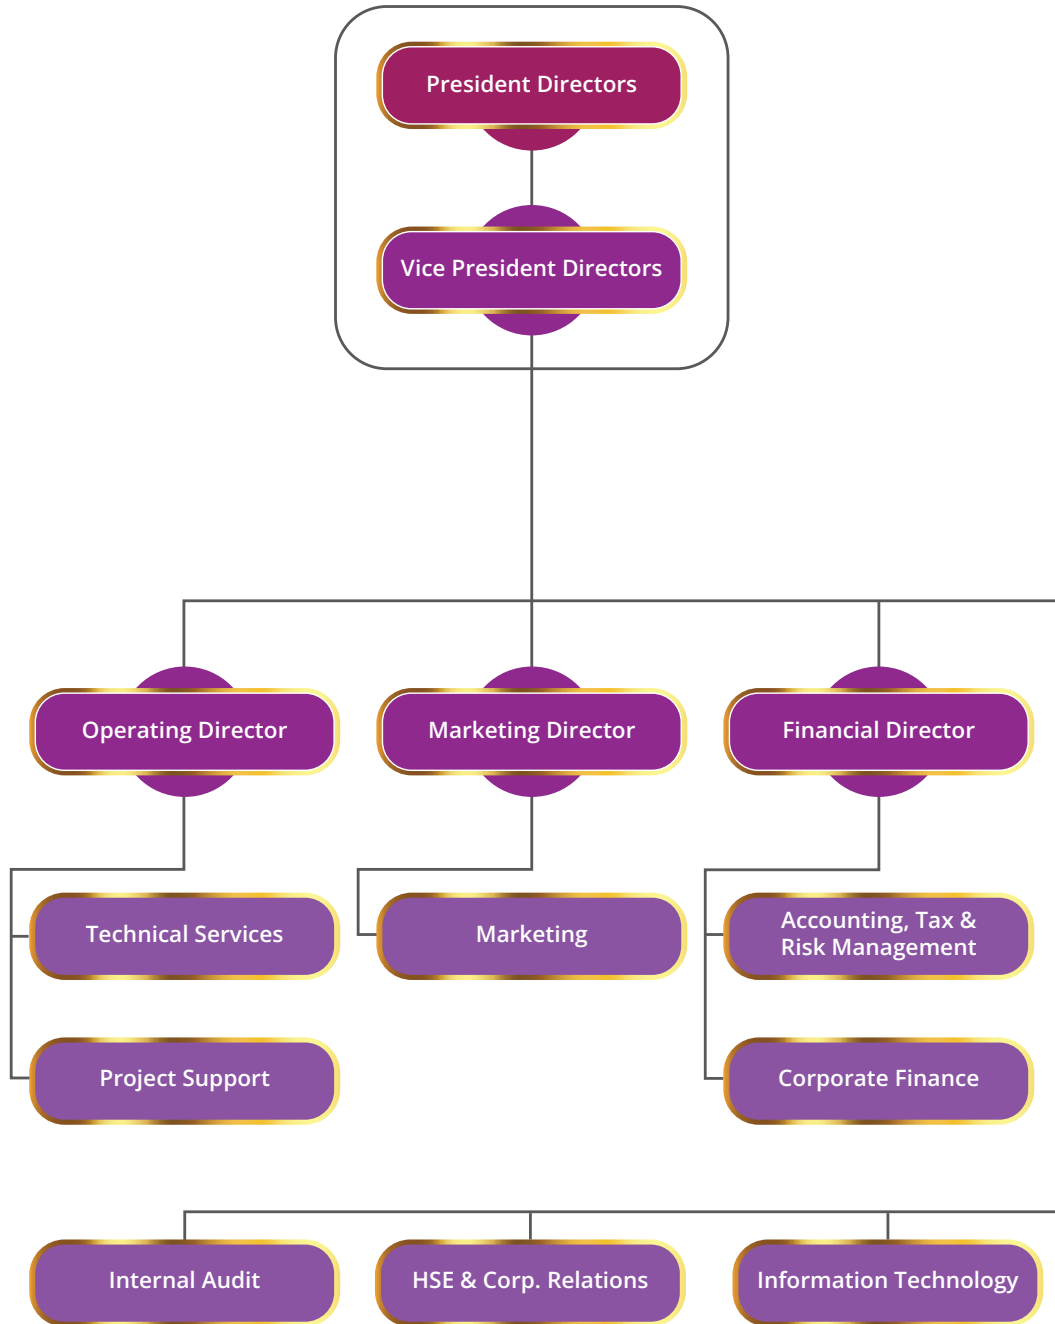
President Directors

Vice President Directors

Operating Director

Marketing Director

Financial Director

Technical Services

Marketing

Accounting, Tax & Risk Management

Project Support

Corporate Finance

Internal Audit

HSE & Corp. Relations

Information Technology